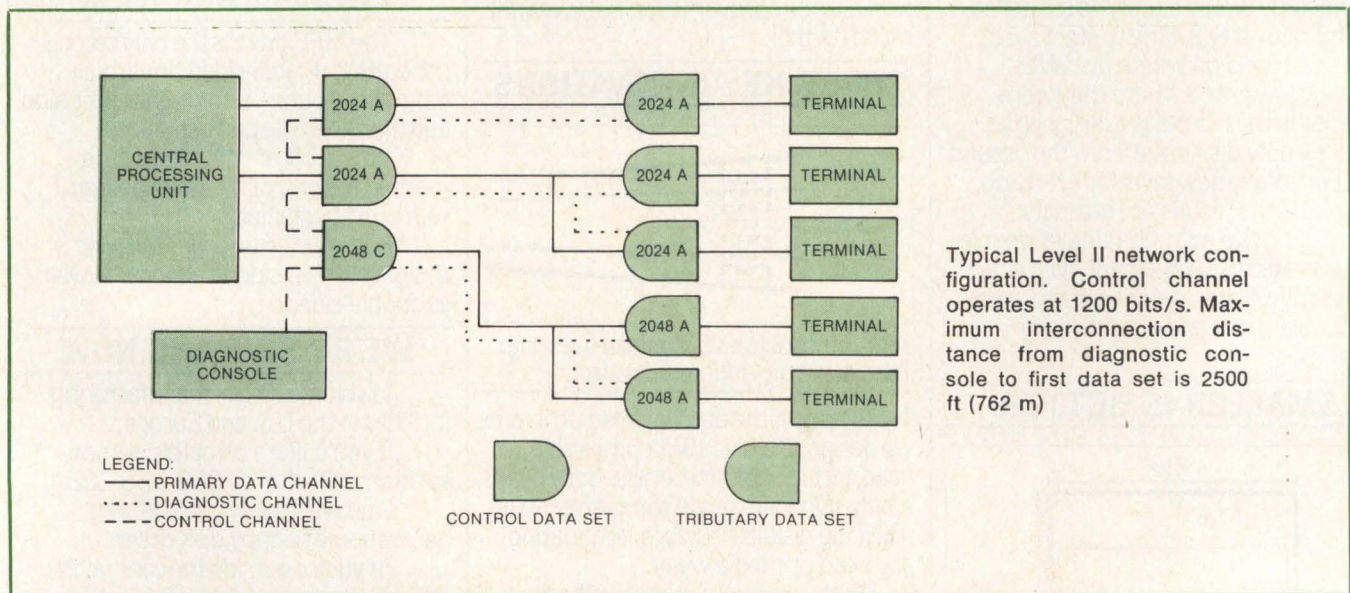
CENTRAL PROCESSING UNIT

2024 A

2024 A

2048 C

DIAGNOSTIC CONSOLE

2024 A

TERMINAL

2024 A

TERMINAL

2024 A

TERMINAL

2048 A

TERMINAL

2048 A

TERMINAL

Typical Level II network configuration. Control channel operates at 1200 bits/s. Maximum interconnection distance from diagnostic console to first data set is 2500 ft (762 m)

LEGEND:
—— PRIMARY DATA CHANNEL
····· DIAGNOSTIC CHANNEL
– – – CONTROL CHANNEL

CONTROL DATA SET

TRIBUTARY DATA SET